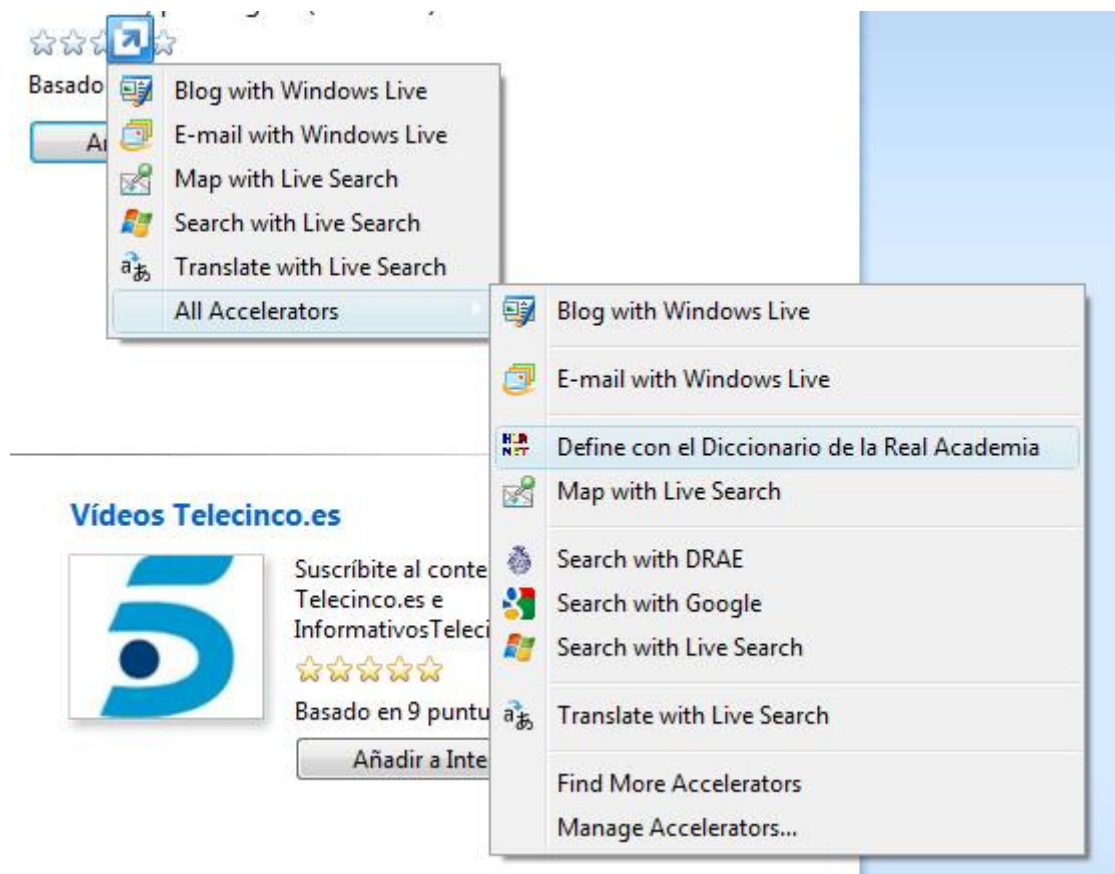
Basado

Ar

Blog with Windows Live
E-mail with Windows Live
Map with Live Search
Search with Live Search
Translate with Live Search
All Accelerators

Blog with Windows Live
E-mail with Windows Live
Define con el Diccionario de la Real Academia
Map with Live Search
Search with DRAE
Search with Google
Search with Live Search
Translate with Live Search
Find More Accelerators
Manage Accelerators...

Vídeos Telecinco.es

Suscríbite al conte
Telecinco.es e
InformativosTeleci
Basado en 9 puntu
Añadir a Inte